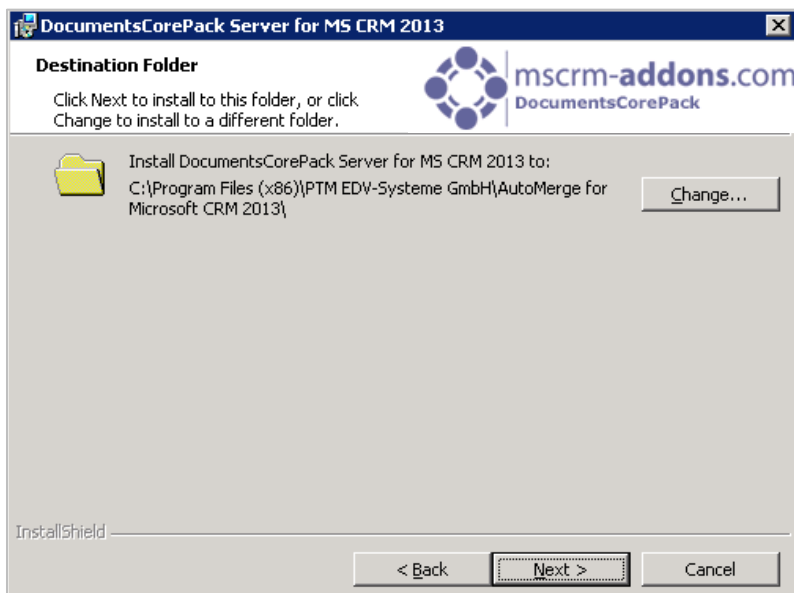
DocumentsCorePack Server for MS CRM 2013

Destination Folder

Click Next to install to this folder, or click Change to install to a different folder.

mscrm-addons.com
DocumentsCorePack

Install DocumentsCorePack Server for MS CRM 2013 to:
C:\Program Files (x86)\PTM EDV-Systeme GmbH\AutoMerge for Microsoft CRM 2013\

Change...

InstallShield

< Back

Next >

Cancel